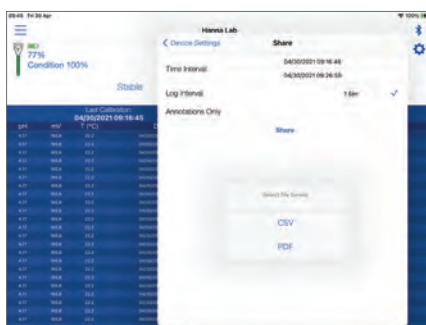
09:46 Fri 30 Apr

100%

Hanna Lab

77%
Condition 100%

Stable

Last Calibration
04/30/2021 09:16:45

pH mV T (°C)

< Device Settings

Share

Time Interval

04/30/2021 09:16:46
04/30/2021 09:26:55

Log Interval

1 Sec

Annotations Only

Share

Select File format

CSV

PDF